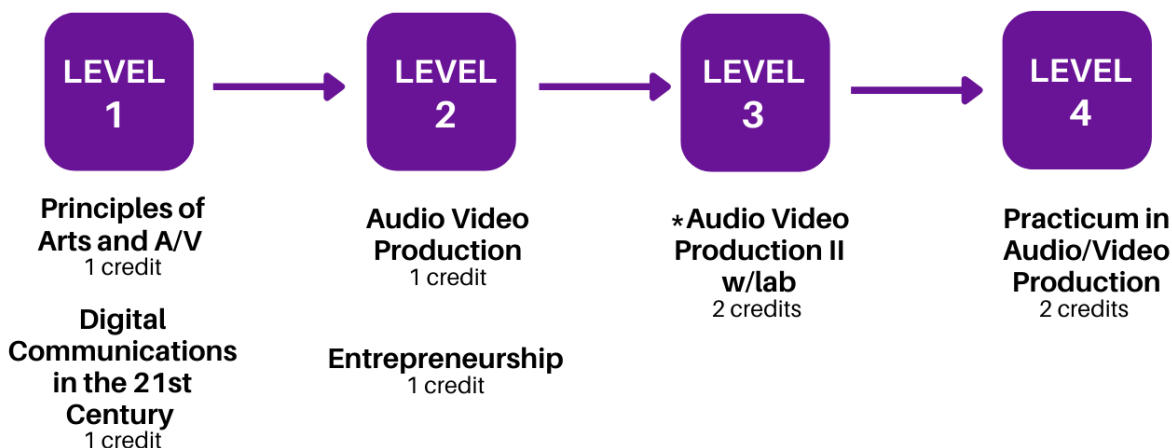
LEVEL 1

Principles of Arts and A/V
1 credit

Digital Communications in the 21st Century
1 credit

LEVEL 2

Audio Video Production
1 credit

Entrepreneurship
1 credit

LEVEL 3

*Audio Video Production II w/lab
2 credits

LEVEL 4

Practicum in Audio/Video Production
2 credits